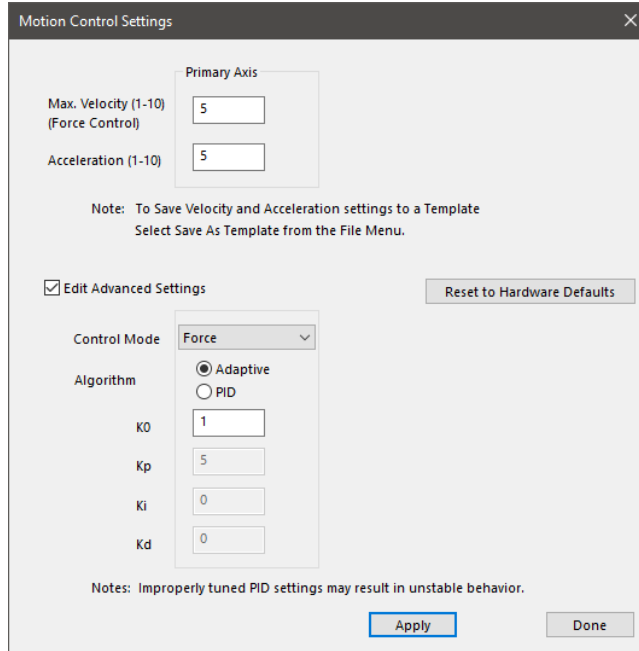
Motion Control Settings

Primary Axis

Max. Velocity (1-10) (Force Control) 5

Acceleration (1-10) 5

Note: To Save Velocity and Acceleration settings to a Template Select Save As Template from the File Menu.

Edit Advanced Settings

Reset to Hardware Defaults

Control Mode Force

Algorithm
Adaptive
PID

K0 1

Kp 5

Ki 0

Kd 0

Notes: Improperly tuned PID settings may result in unstable behavior.

Apply

Done